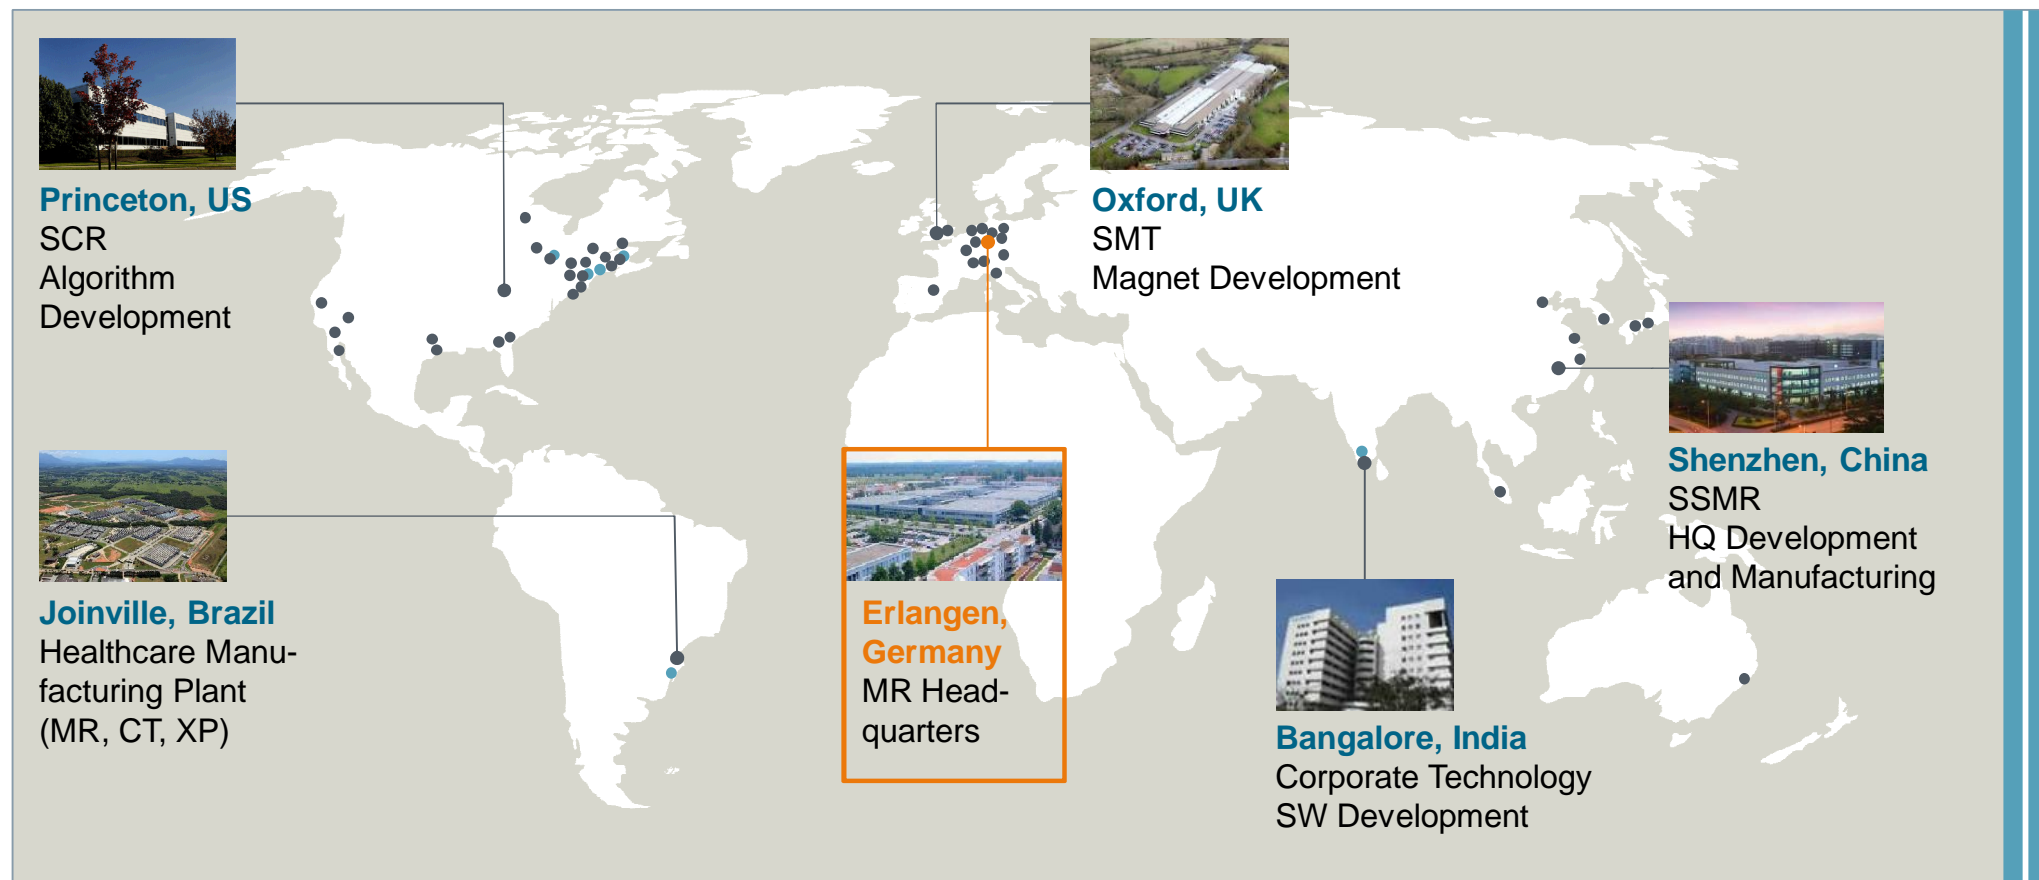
Princeton, US
SCR
Algorithm Development

Oxford, UK
SMT
Magnet Development

Shenzhen, China
SSMR
HQ Development and Manufacturing

Joinville, Brazil
Healthcare Manufacturing Plant (MR, CT, XP)

Erlangen, Germany
MR Headquarters

Bangalore, India
Corporate Technology
SW Development